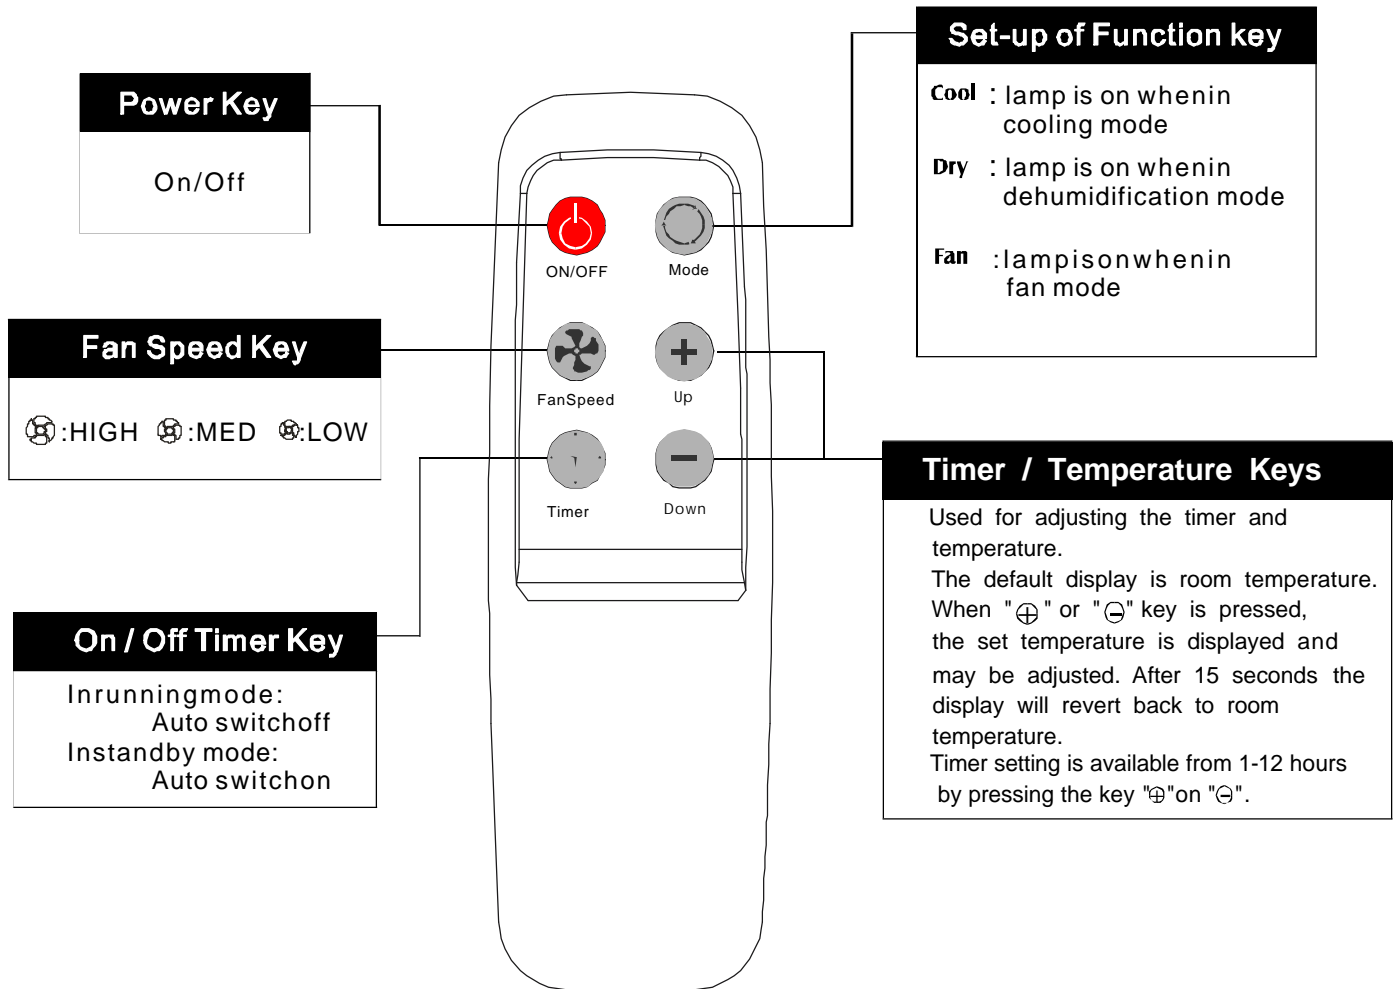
Power Key

On/Off

Fan Speed Key

:HIGH :MED :LOW

On / Off Timer Key

Inrunningmode:
Auto switchoff
Instandby mode:
Auto switchon

ON/OFF

Mode

FanSpeed

Up

Timer

Down

Set-up of Function key

Cool : lamp is on whenin cooling mode

Dry : lamp is on whenin dehumidification mode

Fan :lampisonwhenin fan mode

Timer / Temperature Keys

Used for adjusting the timer and temperature.
The default display is room temperature. When "$\oplus$" or "$\ominus$" key is pressed, the set temperature is displayed and may be adjusted. After 15 seconds the display will revert back to room temperature.
Timer setting is available from 1-12 hours by pressing the key "$\oplus$"on "$\ominus$".